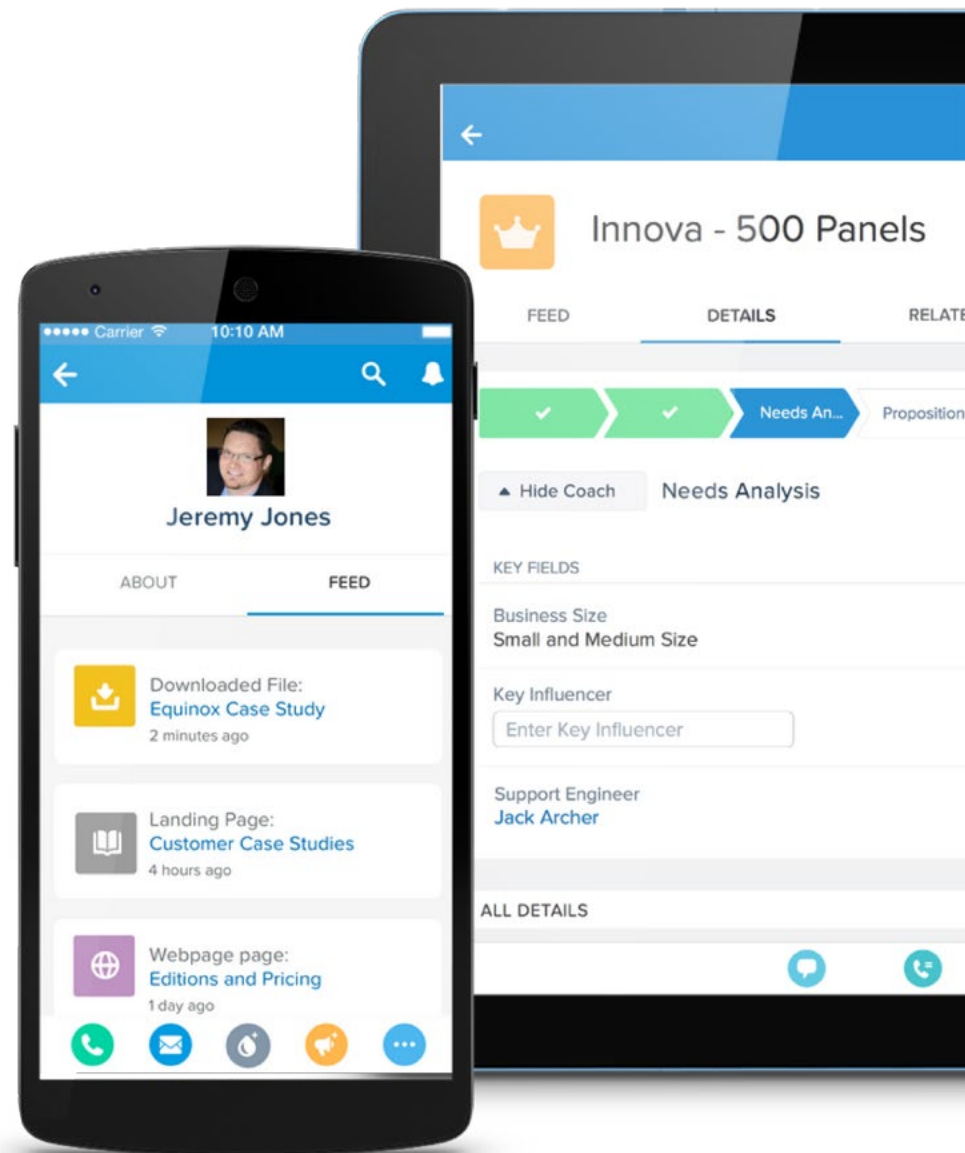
Innova - 500 Panels

FEED

DETAILS

RELATE

Needs An...

Proposition

▲ Hide Coach

Needs Analysis

KEY FIELDS

Business Size
Small and Medium Size

Key Influencer
Enter Key Influencer

Support Engineer
Jack Archer

ALL DETAILS

●●●●● Carrier 10:10 AM

Jeremy Jones

ABOUT

FEED

Downloaded File:
Equinox Case Study
2 minutes ago

Landing Page:
Customer Case Studies
4 hours ago

Webpage page:
Editions and Pricing
1 day ago